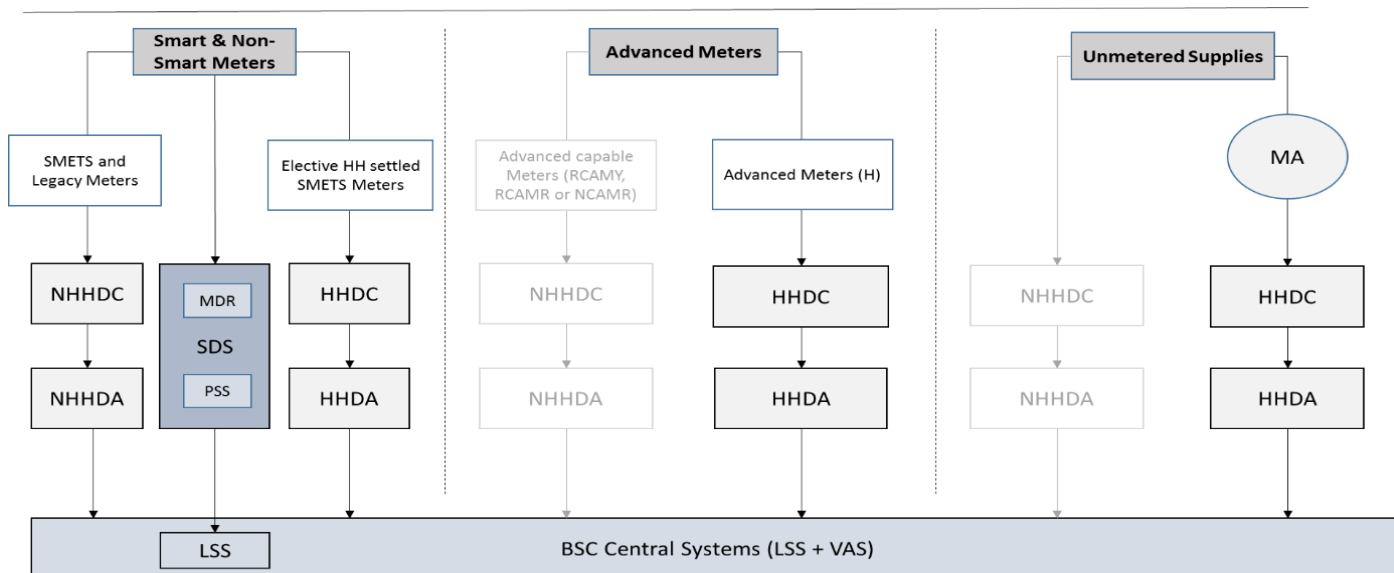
Smart & Non-Smart Meters

SMETS and Legacy Meters

Elective HH settled SMETS Meters

NHHDC

MDR

SDS

PSS

HHDC

NHHDA

HHDA

Advanced Meters

Advanced capable Meters (RCAMY, RCAMR or NCAMR)

Advanced Meters (H)

NHHDC

HHDC

NHHDA

HHDA

Unmetered Supplies

MA

NHHDC

HHDC

NHHDA

HHDA

LSS

BSC Central Systems (LSS + VAS)